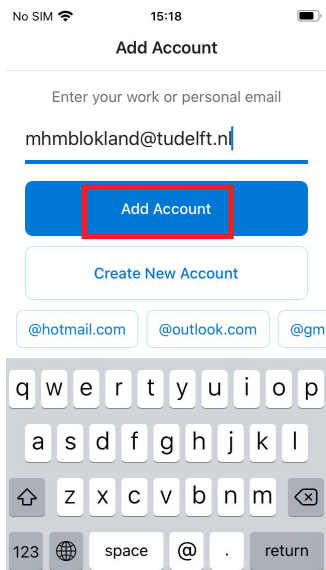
No SIM 15:18

Add Account

Enter your work or personal email

mhmblokland@tudelft.nl

Add Account

Create New Account

@hotmail.com @outlook.com @gm

q w e r t y u i o p
a s d f g h j k l
z x c v b n m
123 space @ . return